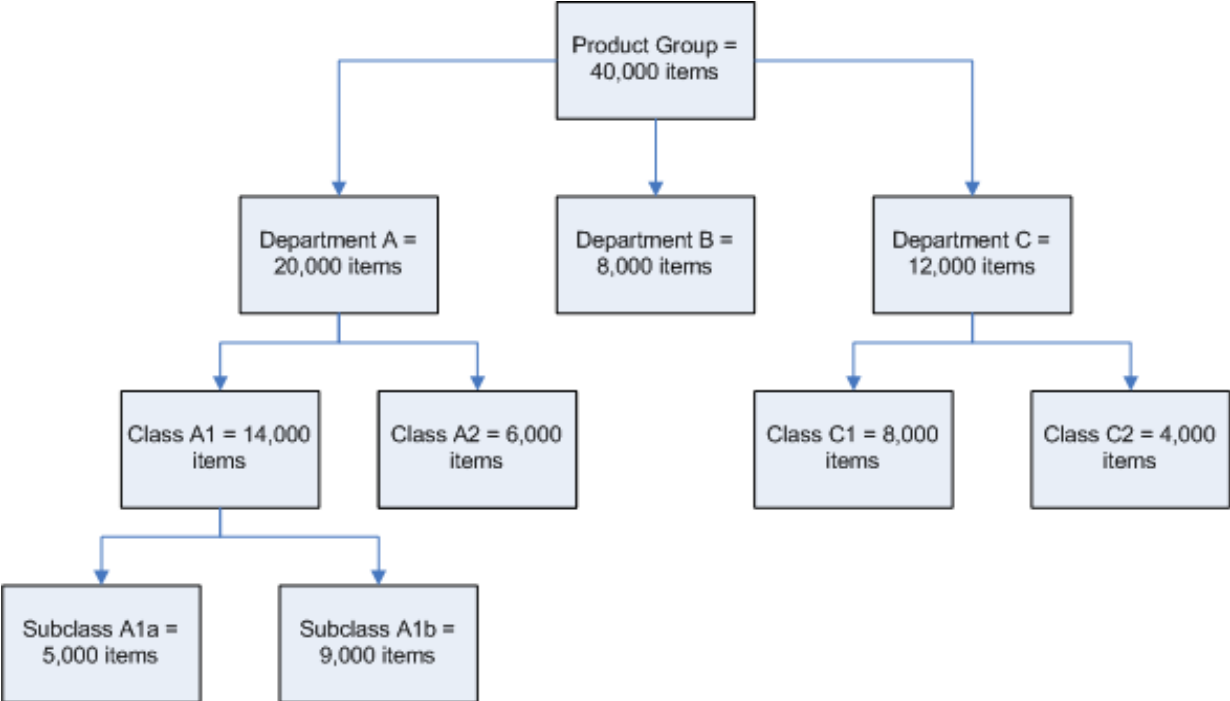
Product Group = 40,000 items

Department A = 20,000 items

Department B = 8,000 items

Department C = 12,000 items

Class A1 = 14,000 items

Class A2 = 6,000 items

Class C1 = 8,000 items

Class C2 = 4,000 items

Subclass A1a = 5,000 items

Subclass A1b = 9,000 items